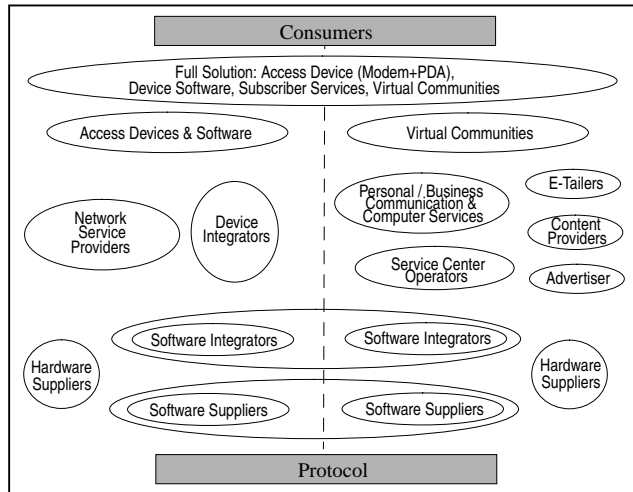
Consumers

Full Solution: Access Device (Modem+PDA), Device Software, Subscriber Services, Virtual Communities

Access Devices & Software

Virtual Communities

Network Service Providers

Device Integrators

Personal / Business Communication & Computer Services

E-Tailers

Content Providers

Service Center Operators

Advertiser

Software Integrators

Software Integrators

Hardware Suppliers

Hardware Suppliers

Software Suppliers

Software Suppliers

Protocol